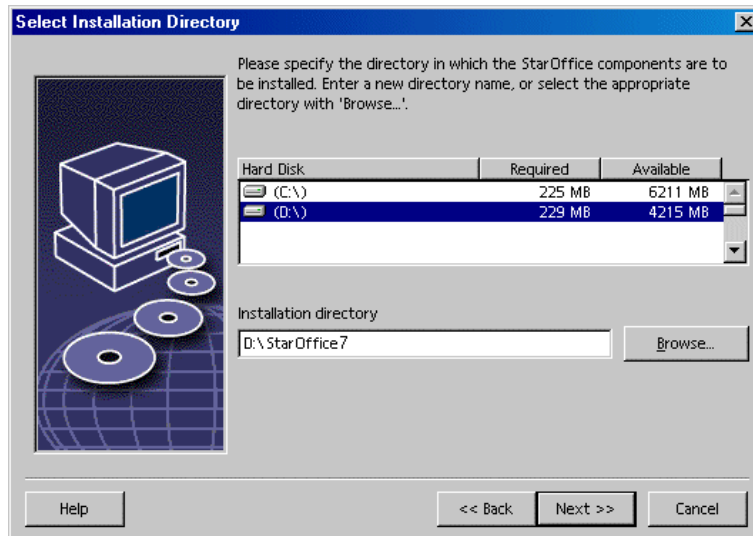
Select Installation Directory

Please specify the directory in which the StarOffice components are to be installed. Enter a new directory name, or select the appropriate directory with 'Browse...'.

| Hard Disk | Required | Available |
|---|---|---|
| (C:\) | 225 MB | 6211 MB |
| (D:\) | 229 MB | 4215 MB |

Installation directory

D:\StarOffice7

Browse...

Help

<< Back

Next >>

Cancel